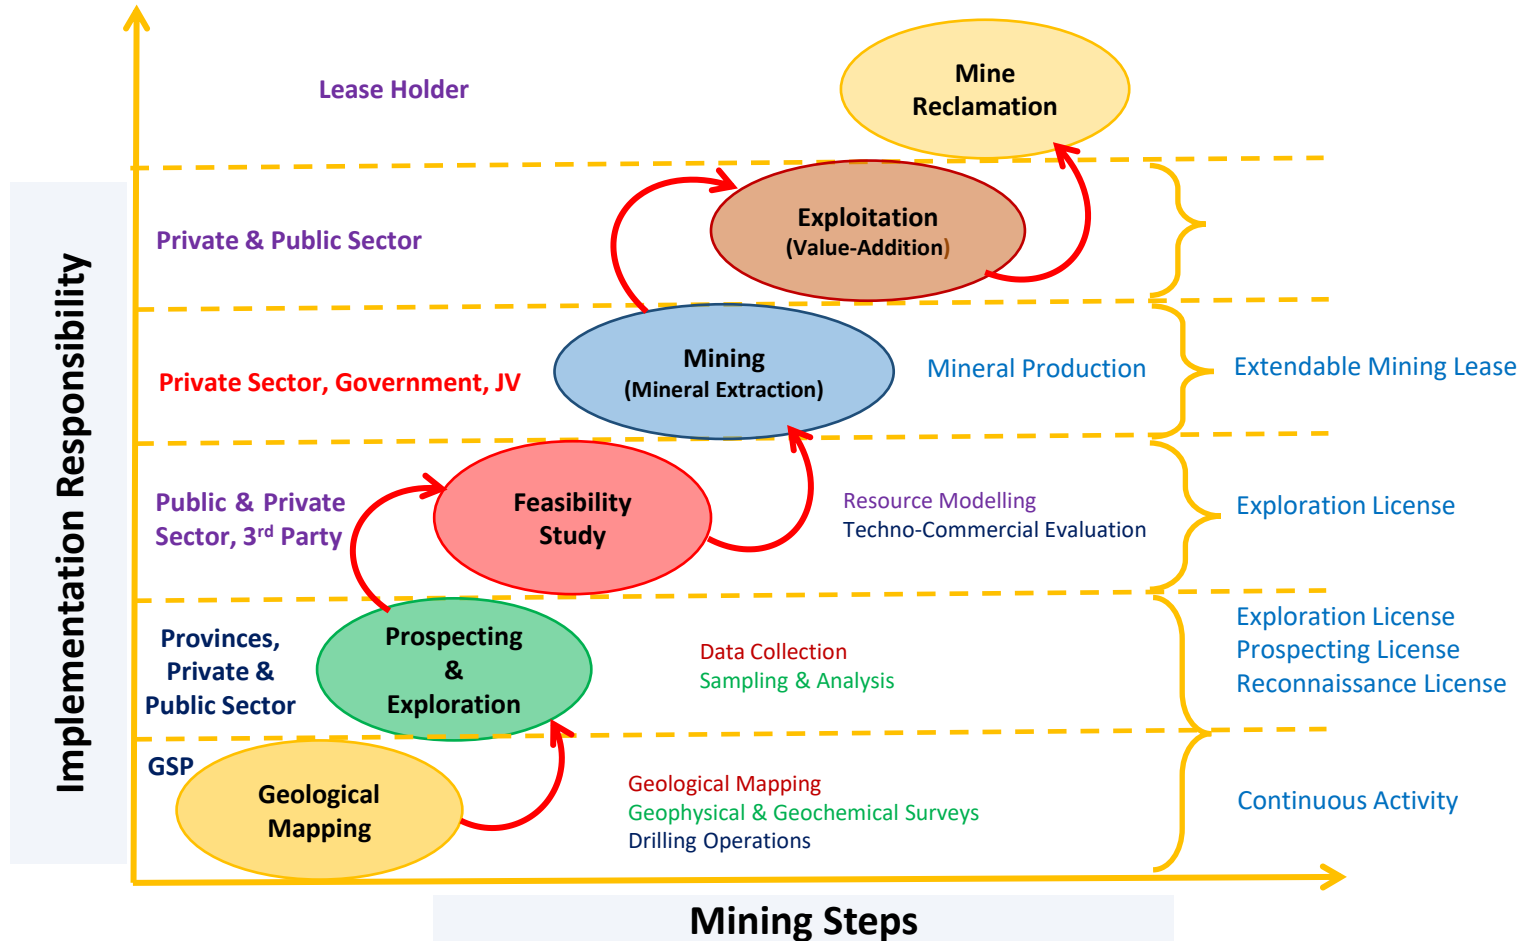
Implementation Responsibility

Lease Holder

Mine Reclamation

Private & Public Sector

Exploitation (Value-Addition)

Private Sector, Government, JV

Mining (Mineral Extraction)

Mineral Production

Extendable Mining Lease

Public & Private Sector, 3rd Party

Feasibility Study

Resource Modelling
Techno-Commercial Evaluation

Exploration License

Provinces, Private & Public Sector

Prospecting & Exploration

Data Collection
Sampling & Analysis

Exploration License
Prospecting License
Reconnaissance License

GSP

Geological Mapping

Geological Mapping
Geophysical & Geochemical Surveys
Drilling Operations

Continuous Activity

Mining Steps